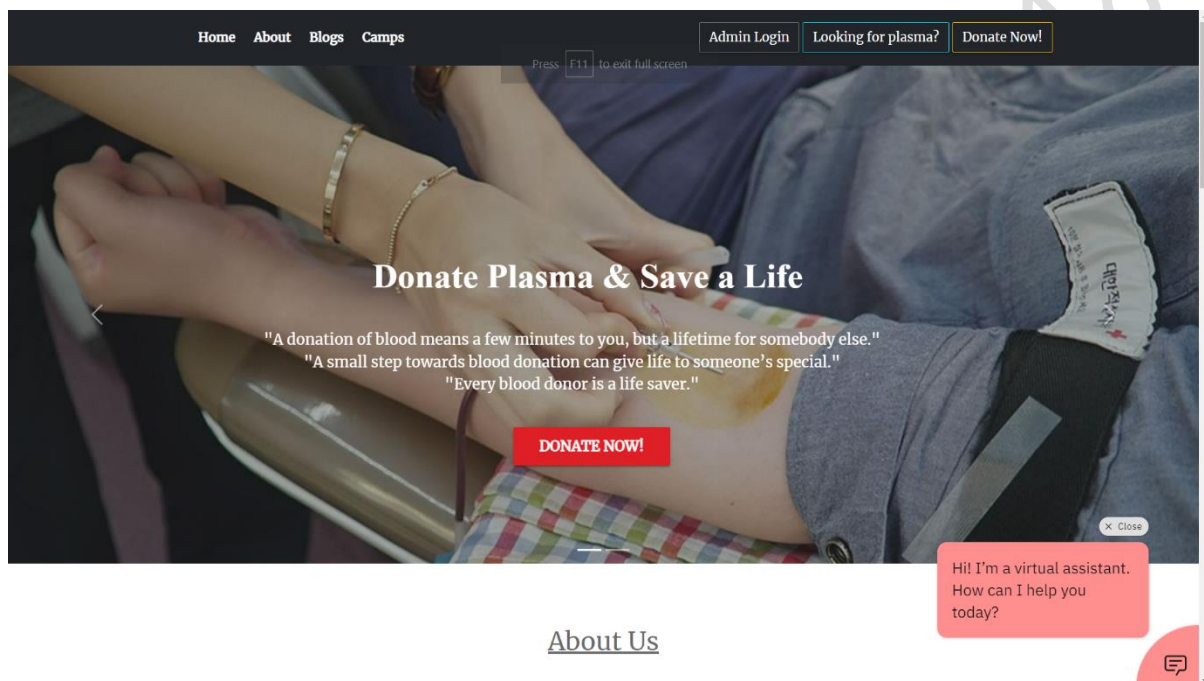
Home About Blogs Camps

Admin Login Looking for plasma? Donate Now!

Press F11 to exit full screen

Donate Plasma & Save a Life

"A donation of blood means a few minutes to you, but a lifetime for somebody else."
"A small step towards blood donation can give life to someone's special."
"Every blood donor is a life saver."

DONATE NOW!

× Close

Hi! I'm a virtual assistant. How can I help you today?

About Us